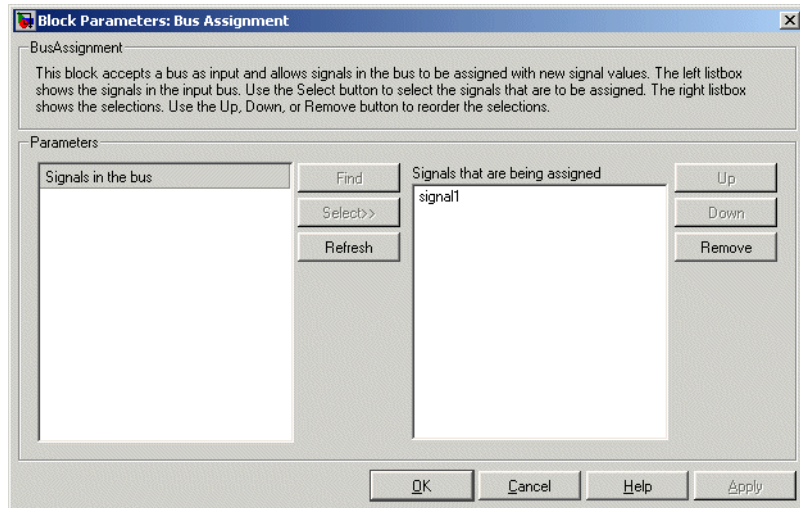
Block Parameters: Bus Assignment

BusAssignment

This block accepts a bus as input and allows signals in the bus to be assigned with new signal values. The left listbox shows the signals in the input bus. Use the Select button to select the signals that are to be assigned. The right listbox shows the selections. Use the Up, Down, or Remove button to reorder the selections.

Parameters

Signals in the bus

Find

Select>>

Refresh

Signals that are being assigned

signal1

Up

Down

Remove

OK

Cancel

Help

Apply